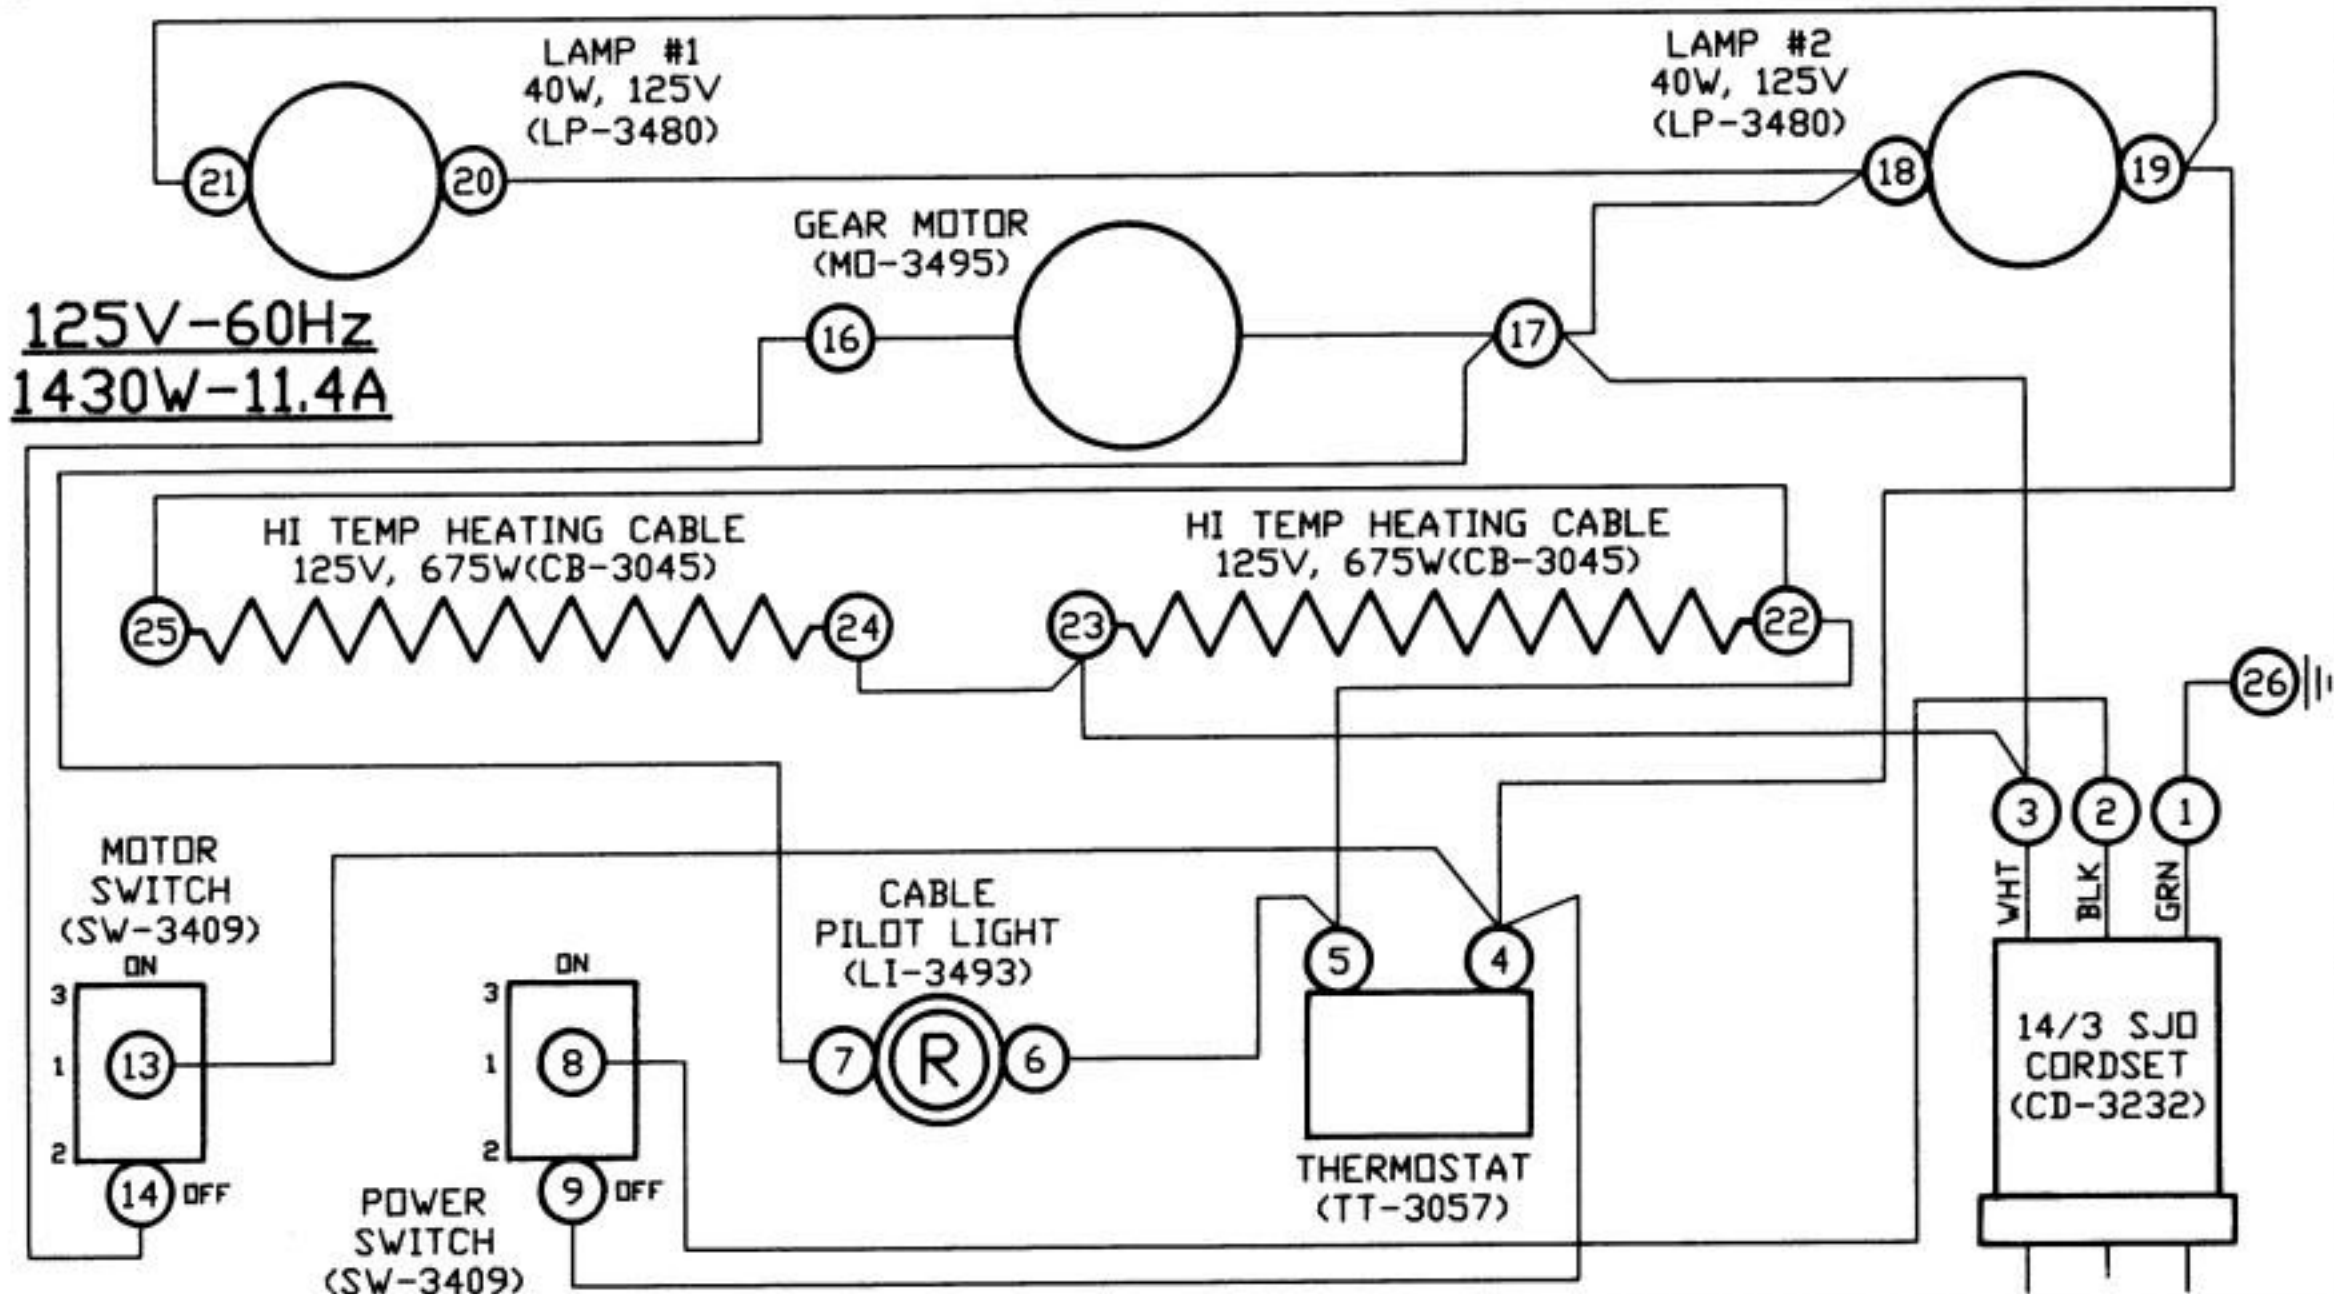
LAMP #1
40W, 125V
(LP-3480)

LAMP #2
40W, 125V
(LP-3480)

21 20 18 19

GEAR MOTOR
(MO-3495)

16 17

125V-60Hz
1430W-11.4A

HI TEMP HEATING CABLE
125V, 675W(CB-3045)

HI TEMP HEATING CABLE
125V, 675W(CB-3045)

25 24 23 22

26

3 2 1

WHT BLK GRN

MOTOR
SWITCH
(SW-3409)
ON
3
1 13
2
14 OFF

ON
3
1 8
2
9 OFF

POWER
SWITCH
(SW-3409)

CABLE
PILOT LIGHT
(LI-3493)

7 R 6

5 4

THERMOSTAT
(TT-3057)

14/3 SJO
CORDSET
(CD-3232)